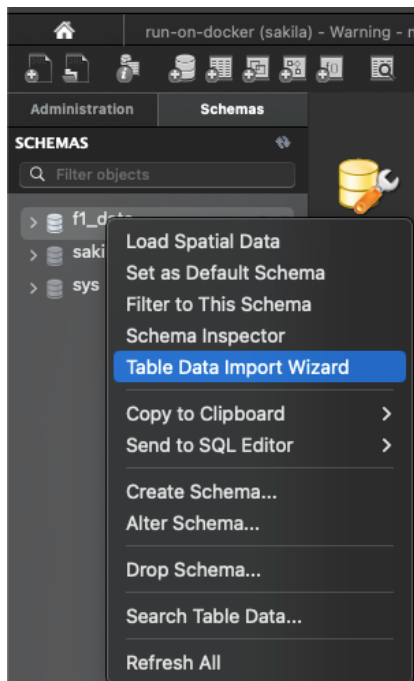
run-on-docker (sakila) - Warning - r

Administration
Schemas

SCHEMAS

Filter objects

f1_data
saki
sys

Load Spatial Data
Set as Default Schema
Filter to This Schema
Schema Inspector
Table Data Import Wizard

Copy to Clipboard >
Send to SQL Editor >

Create Schema...
Alter Schema...

Drop Schema...

Search Table Data...

Refresh All